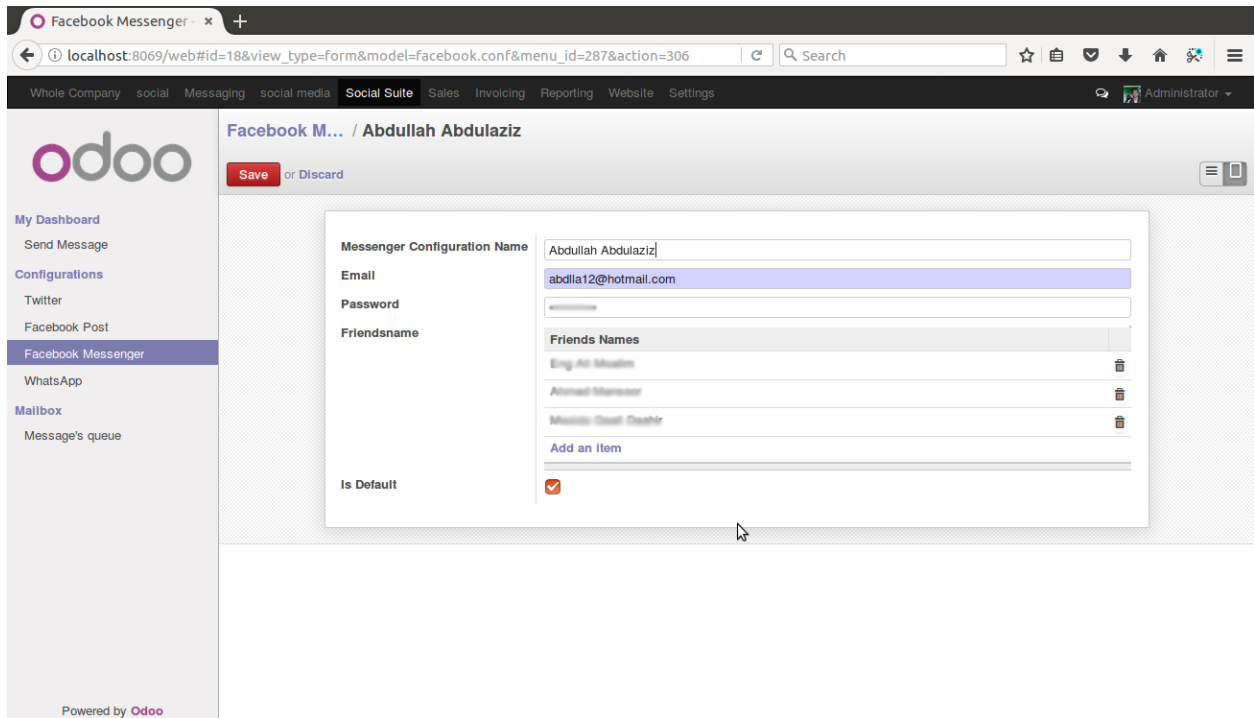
Facebook Messenger - ×
+

localhost:8069/web#id=18&view_type=form&model=facebook.conf&menu_id=287&action=306

Search

Whole Company social Messaging social media Social Suite Sales Invoicing Reporting Website Settings

Administrator

odoo

My Dashboard
Send Message
Configurations
Twitter
Facebook Post
Facebook Messenger
WhatsApp
Mailbox
Message's queue

Powered by Odoo

Facebook M... / Abdullah Abdulaziz

Save or Discard

Messenger Configuration Name
Abdullah Abdulaziz

Email
abdlla12@hotmail.com

Password
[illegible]

Friendsname

| Friends Names |
|---|
| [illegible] |
| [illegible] |
| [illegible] |

Add an item

Is Default